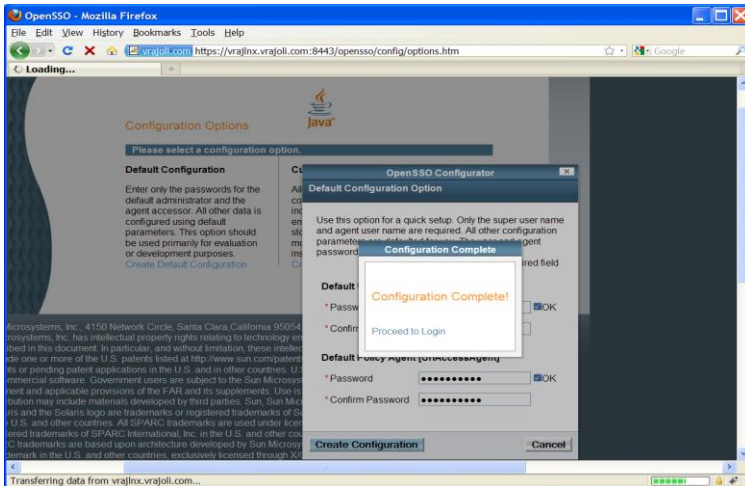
OpenSSO - Mozilla Firefox

File Edit View History Bookmarks Tools Help

vrajoli.com https://vrajlnx.vrajoli.com:8443/opensso/config/options.htm

Google

Loading...

Java

Configuration Options

Please select a configuration option.

Default Configuration

Enter only the passwords for the default administrator and the agent accessor. All other data is configured using default parameters. This option should be used primarily for evaluation or development purposes.

Create Default Configuration

Cu

All
co
inc
en
sto
mo
ins
Cr

OpenSSO Configurator

Default Configuration Option

Use this option for a quick setup. Only the super user name and agent user name are required. All other configuration parameters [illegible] agent password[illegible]

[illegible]ired field

Configuration Complete

Configuration Complete!

Proceed to Login

Default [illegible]

* Passw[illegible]

OK

* Confirm

Default Policy Agent [UrlAccessAgent]

* Password ••••••••••• OK

* Confirm Password •••••••••••

Create Configuration

Cancel

icrosystems, Inc., 4150 Network Circle, Santa Clara,California 95054
rosystems, Inc. has intellectual property rights relating to technology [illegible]
bed in this document. In particular, and without limitation, these intellec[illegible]
de one or more of the U.S. patents listed at http://www.sun.com/patent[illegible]
ts or pending patent applications in the U.S. and in other countries. U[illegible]
mmercial software. Government users are subject to the Sun Microsys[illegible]
ent and applicable provisions of the FAR and its supplements. Use is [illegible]
bution may include materials developed by third parties. Sun, Sun Mic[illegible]
ris and the Solaris logo are trademarks or registered trademarks of S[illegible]
U.S. and other countries. All SPARC trademarks are used under licen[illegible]
ered trademarks of SPARC International, Inc. in the U.S. and other cou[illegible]
C trademarks are based upon architecture developed by Sun Microsy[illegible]
demark in the U.S. and other countries, exclusively licensed through X/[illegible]

Transferring data from vrajlnx.vrajoli.com...